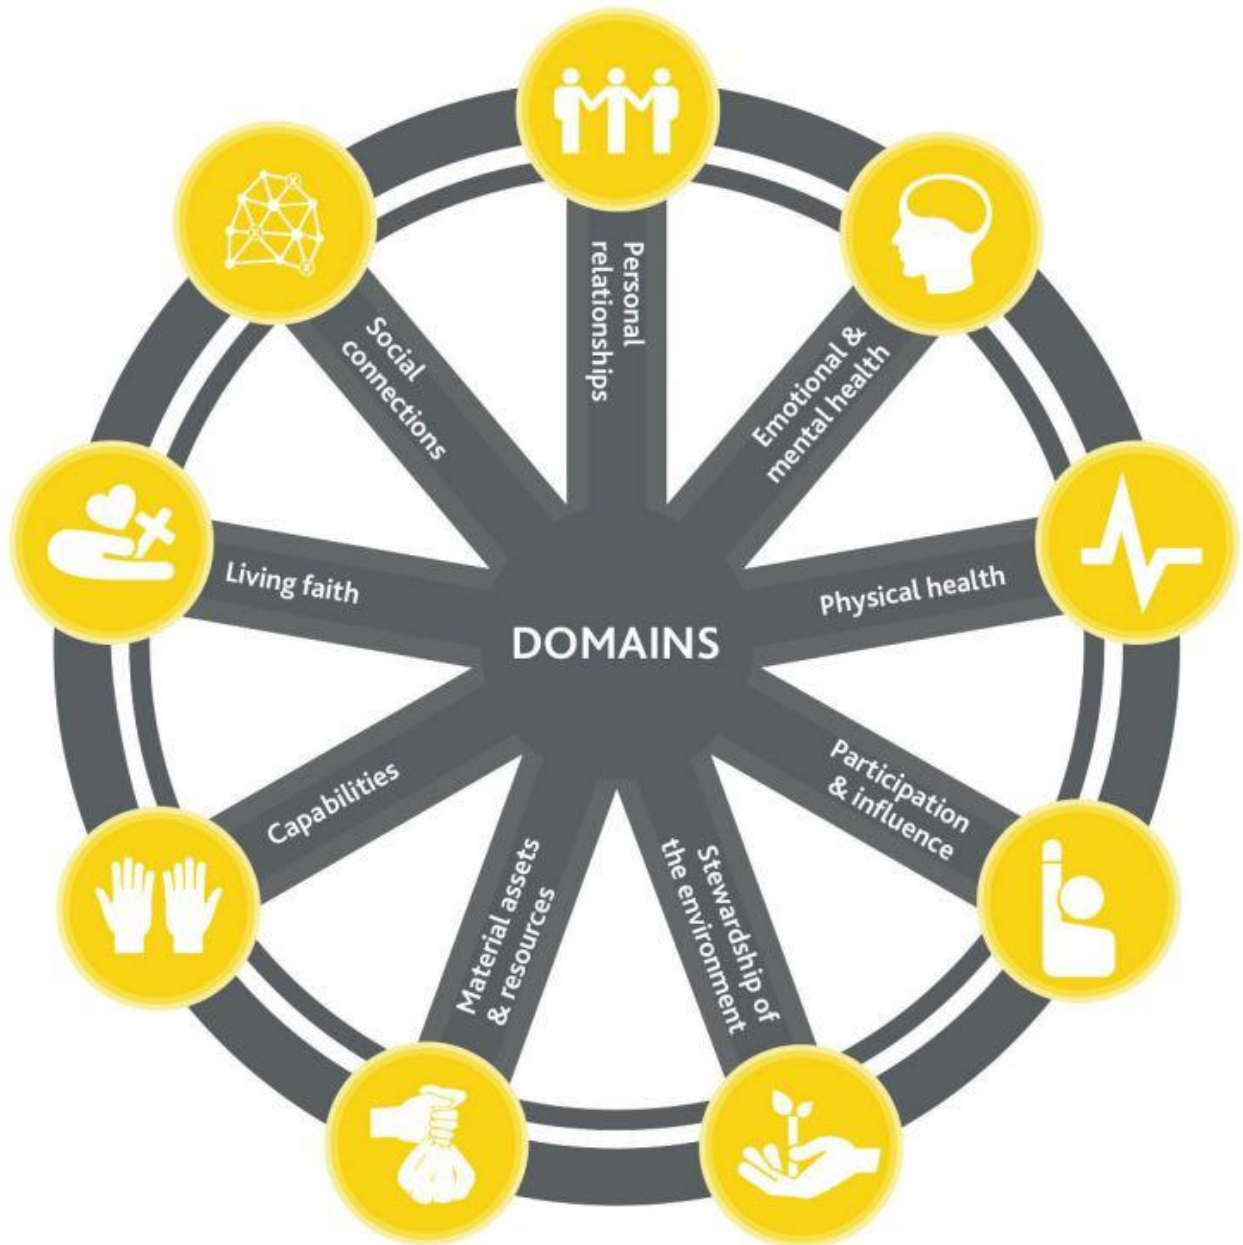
DOMAINS

Personal relationships

Emotional & mental health

Physical health

Participation & influence

Stewardship of the environment

Material assets & resources

Capabilities

Living faith

Social connections